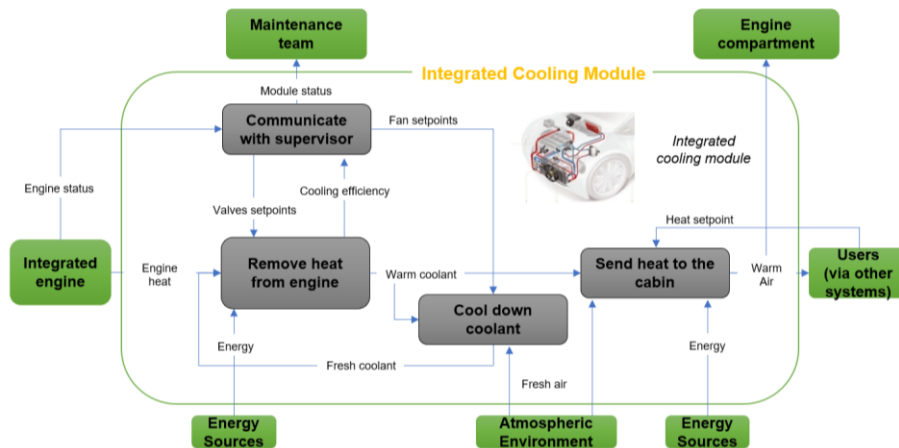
Maintenance team

Engine compartment

Integrated Cooling Module

Module status

Communicate with supervisor

Fan setpoints

Integrated cooling module

Engine status

Cooling efficiency

Valves setpoints

Heat setpoint

Integrated engine

Engine heat

Remove heat from engine

Warm coolant

Send heat to the cabin

Warm Air

Users (via other systems)

Cool down coolant

Energy

Fresh coolant

Energy

Fresh air

Energy Sources

Atmospheric Environment

Energy Sources